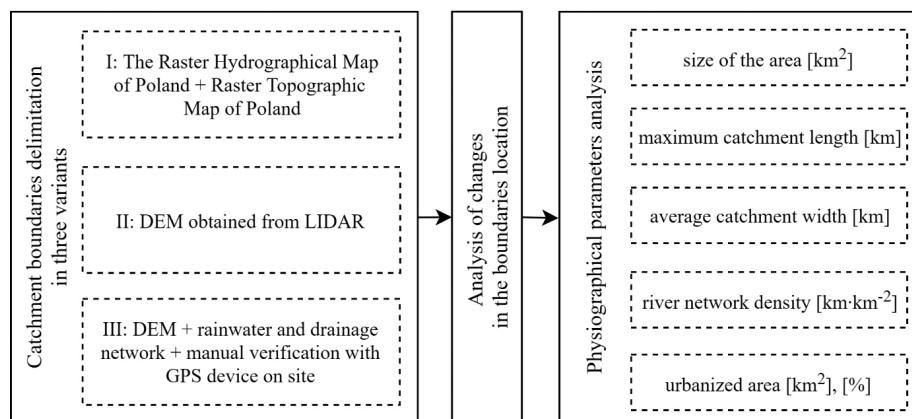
Catchment boundaries delimitation in three variants

I: The Raster Hydrographical Map of Poland + Raster Topographic Map of Poland

II: DEM obtained from LIDAR

III: DEM + rainwater and drainage network + manual verification with GPS device on site

Analysis of changes in the boundaries location

Physiographical parameters analysis

size of the area [km$^2$]

maximum catchment length [km]

average catchment width [km]

river network density [km·km$^{-2}$]

urbanized area [km$^2$], [%]